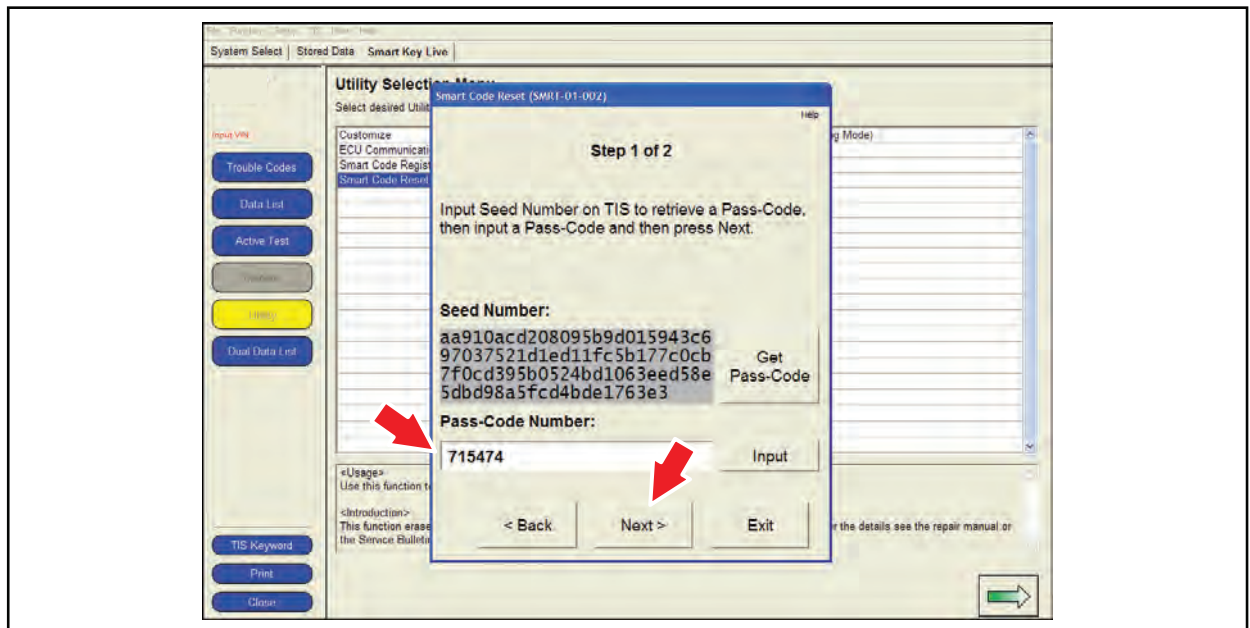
File Function Setup TIS View Help

System Select | Stored Data | Smart Key Live

Input VIN

Trouble Codes

Data List

Active Test

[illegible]

Utility

Dual Data List

TIS Keyword

Print

Close

Utility Selection Menu

Select desired Utilit

Customize
ECU Communicati
Smart Code Regist
Smart Code Reset

g Mode)

<Usage>
Use this function t

<Introduction>
This function erase
the Service Bulleti

r the details see the repair manual or

Smart Code Reset (SMRT-01-002)

Help

Step 1 of 2

Input Seed Number on TIS to retrieve a Pass-Code, then input a Pass-Code and then press Next.

Seed Number:

aa910acd208095b9d015943c6
97037521d1ed11fc5b177c0cb
7f0cd395b0524bd1063eed58e
5dbd98a5fcd4bde1763e3

Get
Pass-Code

Pass-Code Number:

715474

Input

< Back

Next >

Exit